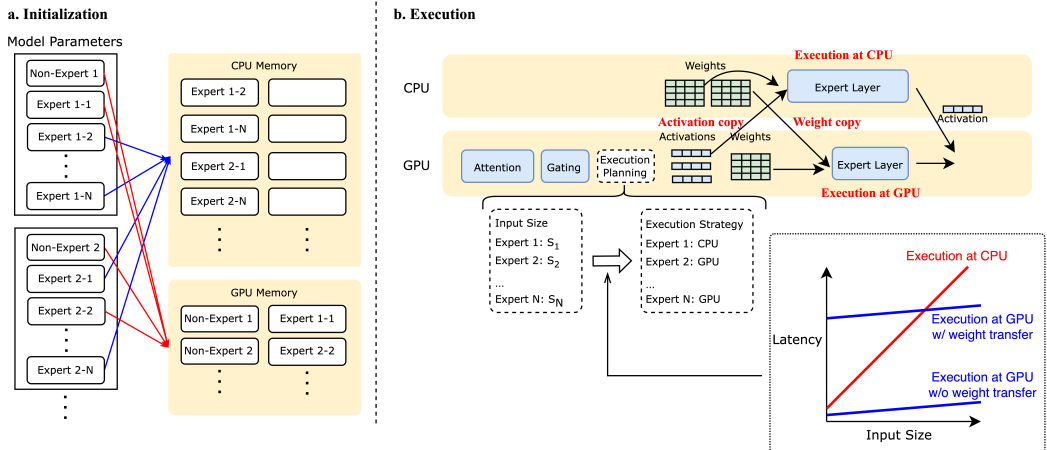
a. Initialization

Model Parameters

Non-Expert 1
Expert 1-1
Expert 1-2
⋮
Expert 1-N

Non-Expert 2
Expert 2-1
Expert 2-2
⋮
Expert 2-N
⋮

CPU Memory
Expert 1-2
Expert 1-N
Expert 2-1
Expert 2-N
⋮
⋮

GPU Memory
Non-Expert 1
Expert 1-1
Non-Expert 2
Expert 2-2
⋮
⋮

b. Execution

Execution at CPU
CPU
Weights
Expert Layer
Activation copy
Weight copy
Activation
GPU
Activations
Weights
Attention
Gating
Execution Planning
Expert Layer
Execution at GPU

Input Size
Expert 1: $S_1$
Expert 2: $S_2$
...
Expert N: $S_N$

Execution Strategy
Expert 1: CPU
Expert 2: GPU
...
Expert N: GPU

Execution at CPU
Latency
Execution at GPU w/ weight transfer
Execution at GPU w/o weight transfer
Input Size